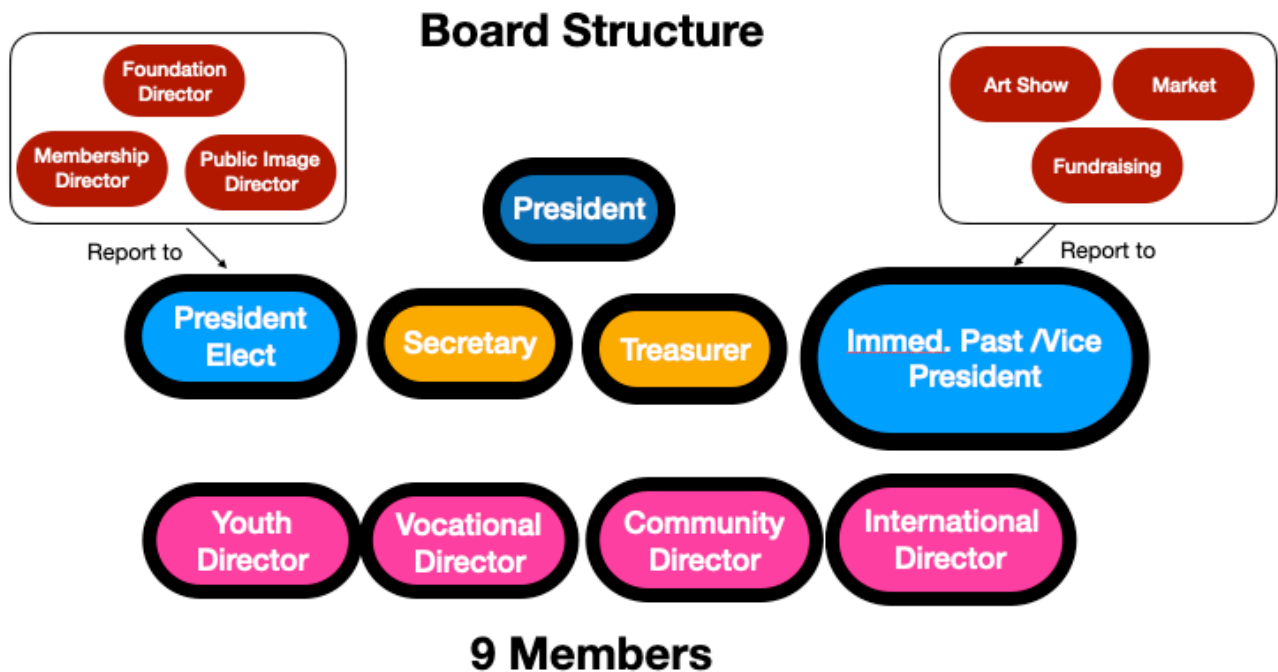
Board Structure

Foundation Director

Membership Director

Public Image Director

Report to

Art Show

Market

Fundraising

Report to

President

President Elect

Secretary

Treasurer

Immed. Past /Vice President

Youth Director

Vocational Director

Community Director

International Director

9 Members